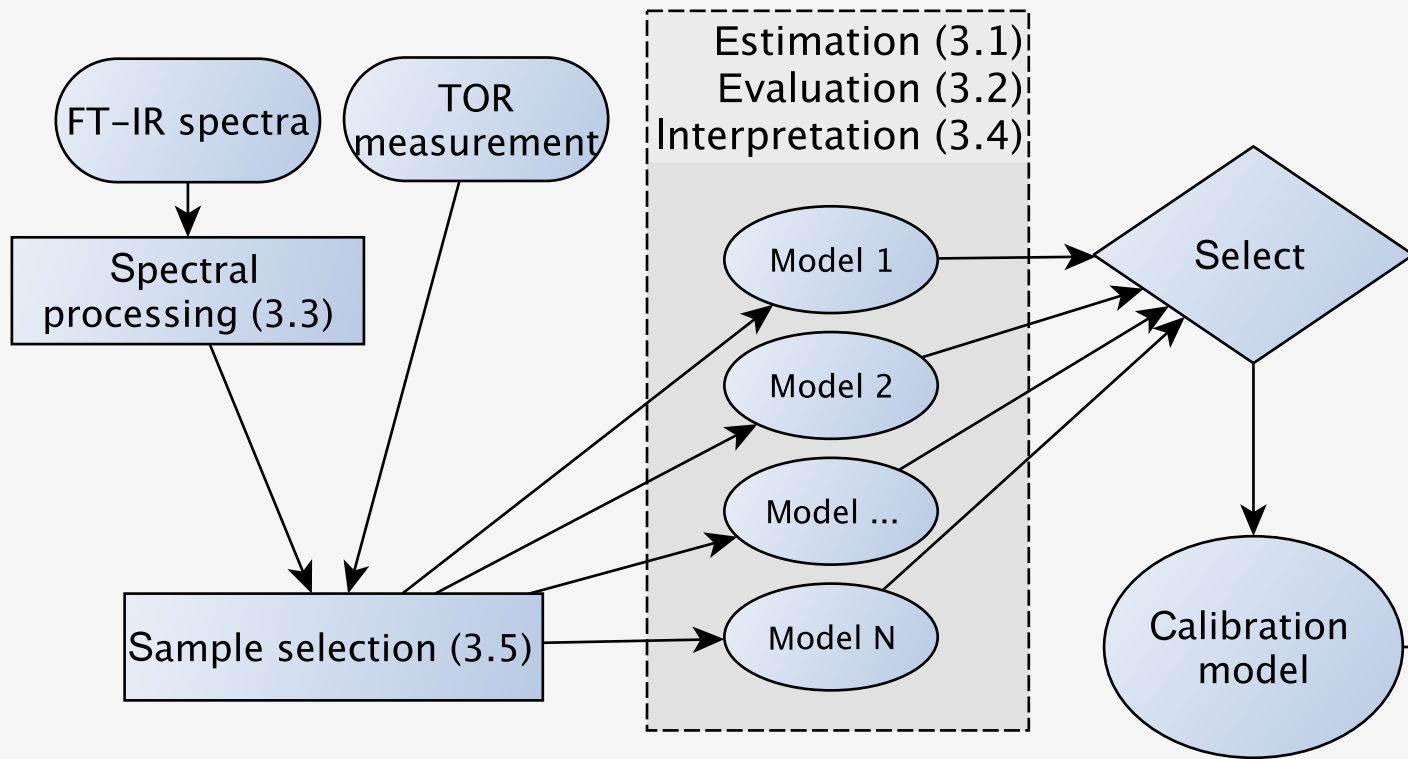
FT-IR spectra

TOR measurement

Estimation (3.1)
Evaluation (3.2)
Interpretation (3.4)

Spectral processing (3.3)

Model 1

Model 2

Model ...

Model N

Select

Sample selection (3.5)

Calibration model